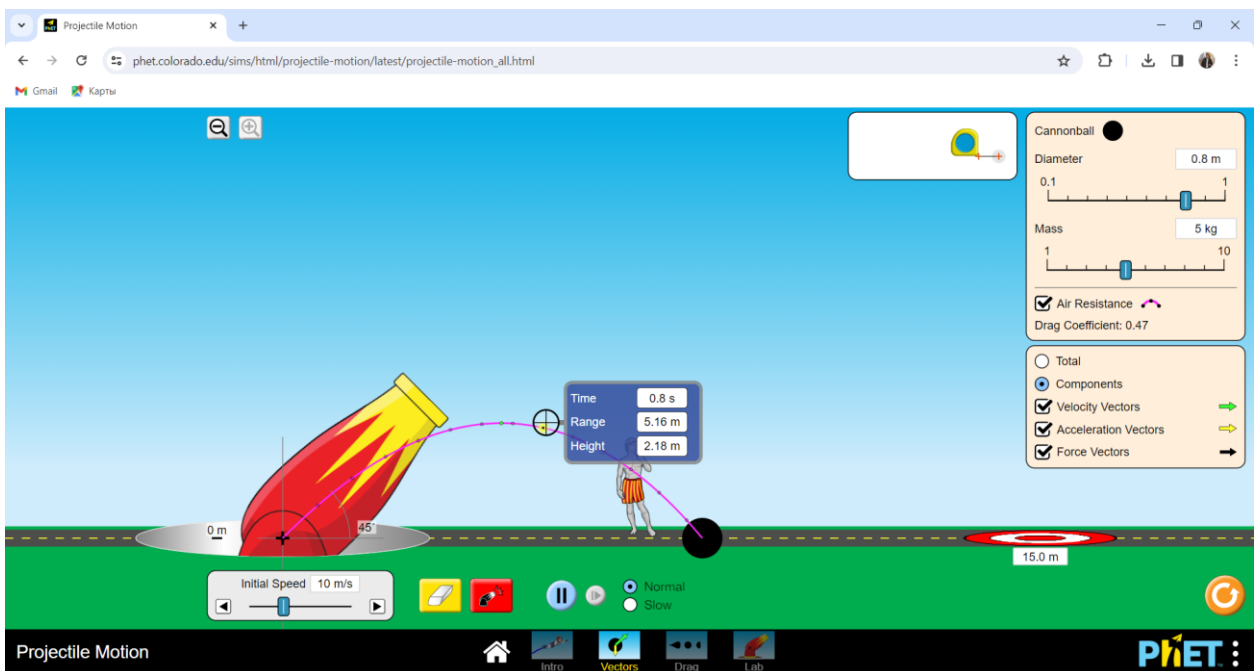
Projectile Motion ×
+
phet.colorado.edu/sims/html/projectile-motion/latest/projectile-motion_all.html
Gmail Карты

Cannonball
Diameter 0.8 m
0.1 1
Mass 5 kg
1 10
Air Resistance
Drag Coefficient: 0.47

Total
Components
Velocity Vectors
Acceleration Vectors
Force Vectors

Time 0.8 s
Range 5.16 m
Height 2.18 m

0 m
45°
15.0 m

Initial Speed 10 m/s

Normal
Slow

Projectile Motion
Intro
Vectors
Drag
Lab
PhET